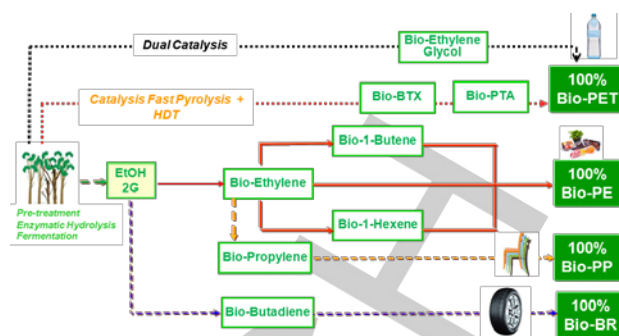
Dual Catalysis

Bio-Ethylene Glycol

Catalysis Fast Pyrolysis + HDT

Bio-BTX

Bio-PTA

100% Bio-PET

Bio-1-Butene

EtOH 2G

Bio-Ethylene

100% Bio-PE

Pre-treatment Enzymatic Hydrolysis Fermentation

Bio-1-Hexene

Bio-Propylene

100% Bio-PP

Bio-Butadiene

100% Bio-BR